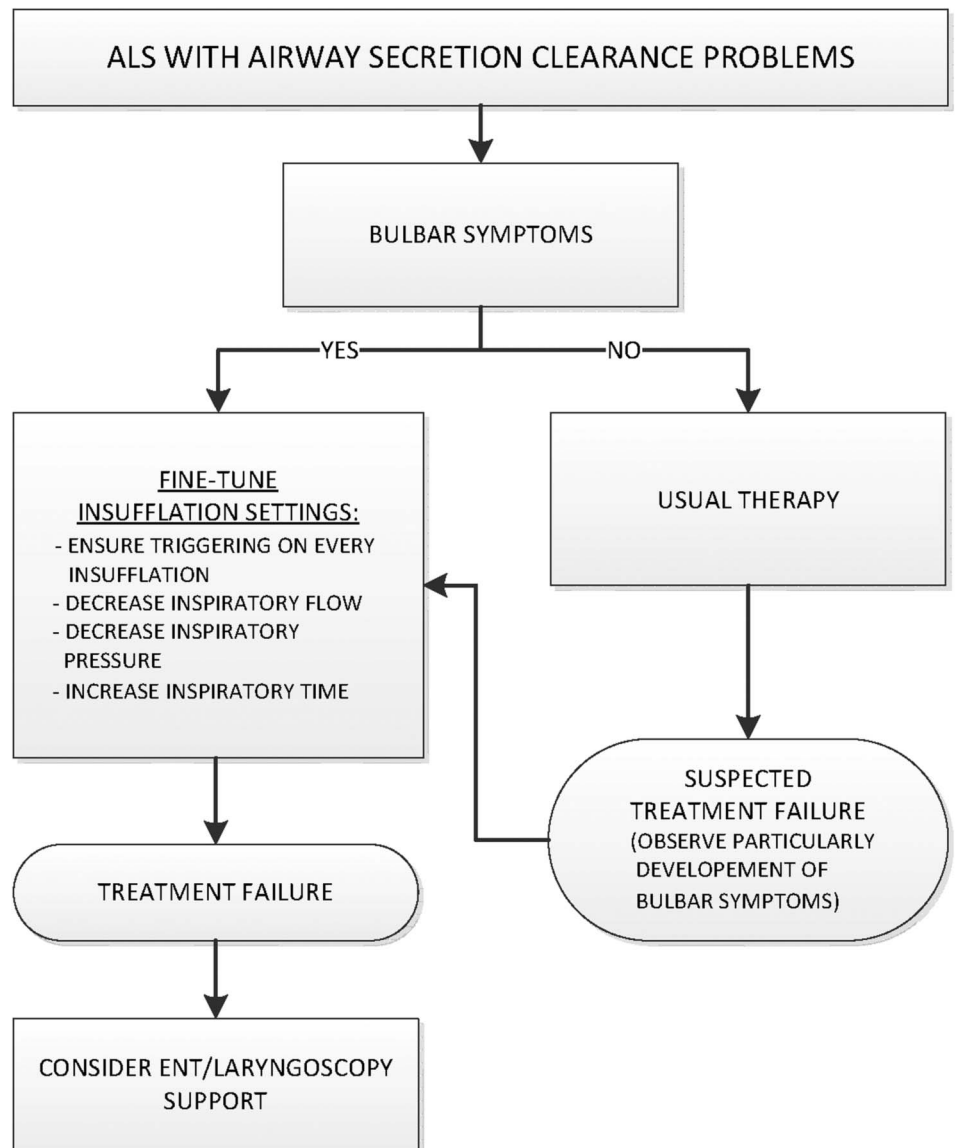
ALS WITH AIRWAY SECRETION CLEARANCE PROBLEMS

BULBAR SYMPTOMS

YES

NO

FINE-TUNE INSUFFLATION SETTINGS:
- ENSURE TRIGGERING ON EVERY INSUFFLATION
- DECREASE INSPIRATORY FLOW
- DECREASE INSPIRATORY PRESSURE
- INCREASE INSPIRATORY TIME

USUAL THERAPY

SUSPECTED TREATMENT FAILURE (OBSERVE PARTICULARLY DEVELOPEMENT OF BULBAR SYMPTOMS)

TREATMENT FAILURE

CONSIDER ENT/LARYNGOSCOPY SUPPORT